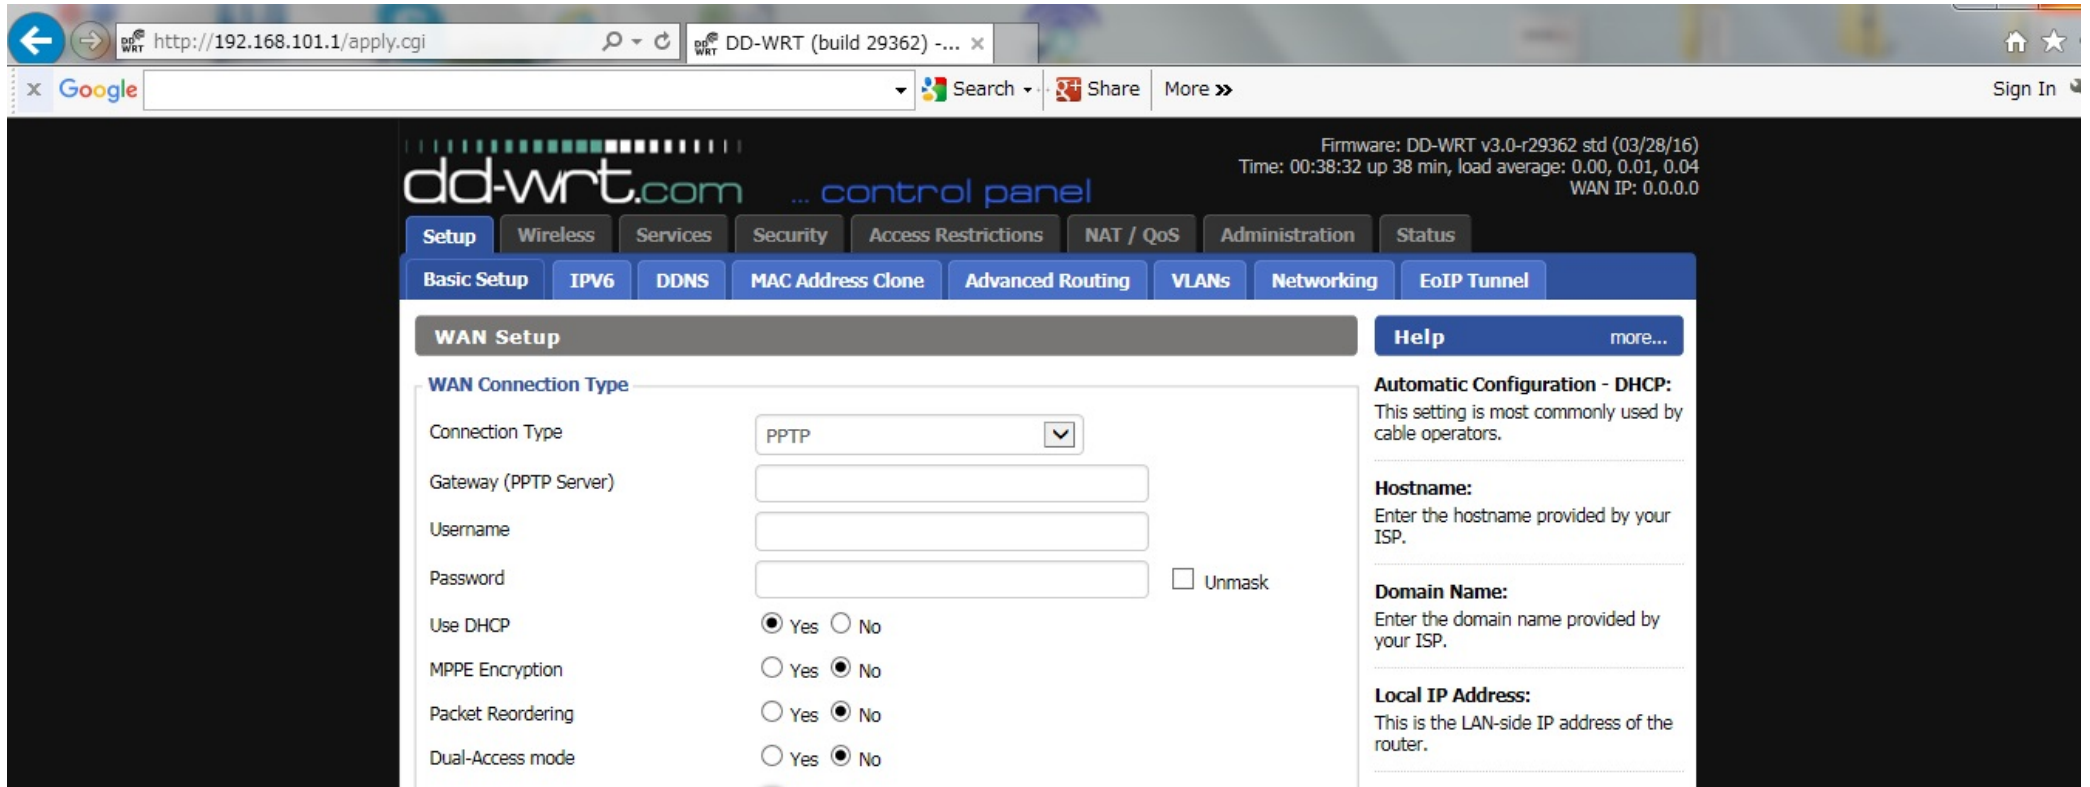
http://192.168.101.1/apply.cgi

DD-WRT (build 29362) -...

Google

Search

Share

More »

Sign In

dd-wrt.com ... control panel

Firmware: DD-WRT v3.0-r29362 std (03/28/16)
Time: 00:38:32 up 38 min, load average: 0.00, 0.01, 0.04
WAN IP: 0.0.0.0

Setup | Wireless | Services | Security | Access Restrictions | NAT / QoS | Administration | Status

Basic Setup | IPV6 | DDNS | MAC Address Clone | Advanced Routing | VLANs | Networking | EoIP Tunnel

WAN Setup

WAN Connection Type

Connection Type PPTP

Gateway (PPTP Server)

Username

Password Unmask

Use DHCP Yes No

MPPE Encryption Yes No

Packet Reordering Yes No

Dual-Access mode Yes No

Help more...

Automatic Configuration - DHCP:
This setting is most commonly used by cable operators.

Hostname:
Enter the hostname provided by your ISP.

Domain Name:
Enter the domain name provided by your ISP.

Local IP Address:
This is the LAN-side IP address of the router.